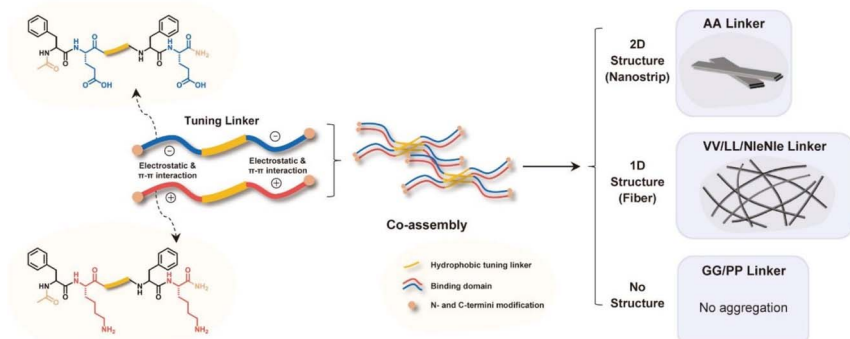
HN
O
N
H
O
O
N
H
O
N
H
NH2
O
OH
O
OH

Tuning Linker
Electrostatic & π-π interaction
Electrostatic & π-π interaction

HN
O
N
H
O
O
N
H
O
N
H
NH2
O
NH2
NH2

Co-assembly

Hydrophobic tuning linker
Binding domain
N- and C-termini modification

2D Structure (Nanostrip)
AA Linker

1D Structure (Fiber)
VV/LL/NleNle Linker

No Structure
GG/PP Linker
No aggregation